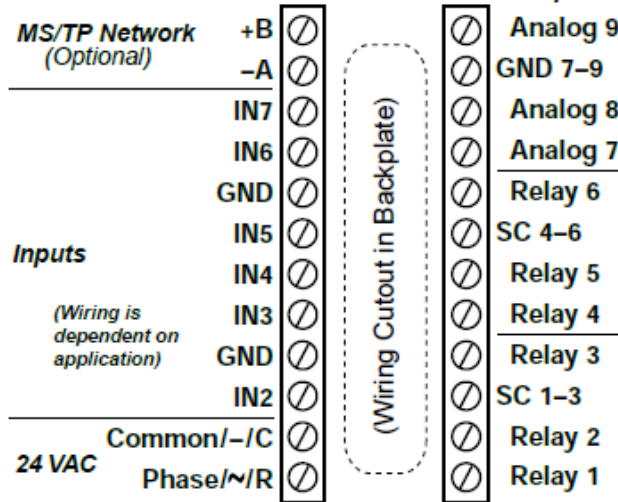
MS/TP Network
(Optional)
+B
–A

Inputs
(Wiring is dependent on application)
IN7
IN6
GND
IN5
IN4
IN3
GND
IN2

24 VAC
Common/–/C
Phase/~/R

(Wiring Cutout in Backplate)

Analog 9
GND 7–9
Analog 8
Analog 7
Relay 6
SC 4–6
Relay 5
Relay 4
Relay 3
SC 1–3
Relay 2
Relay 1